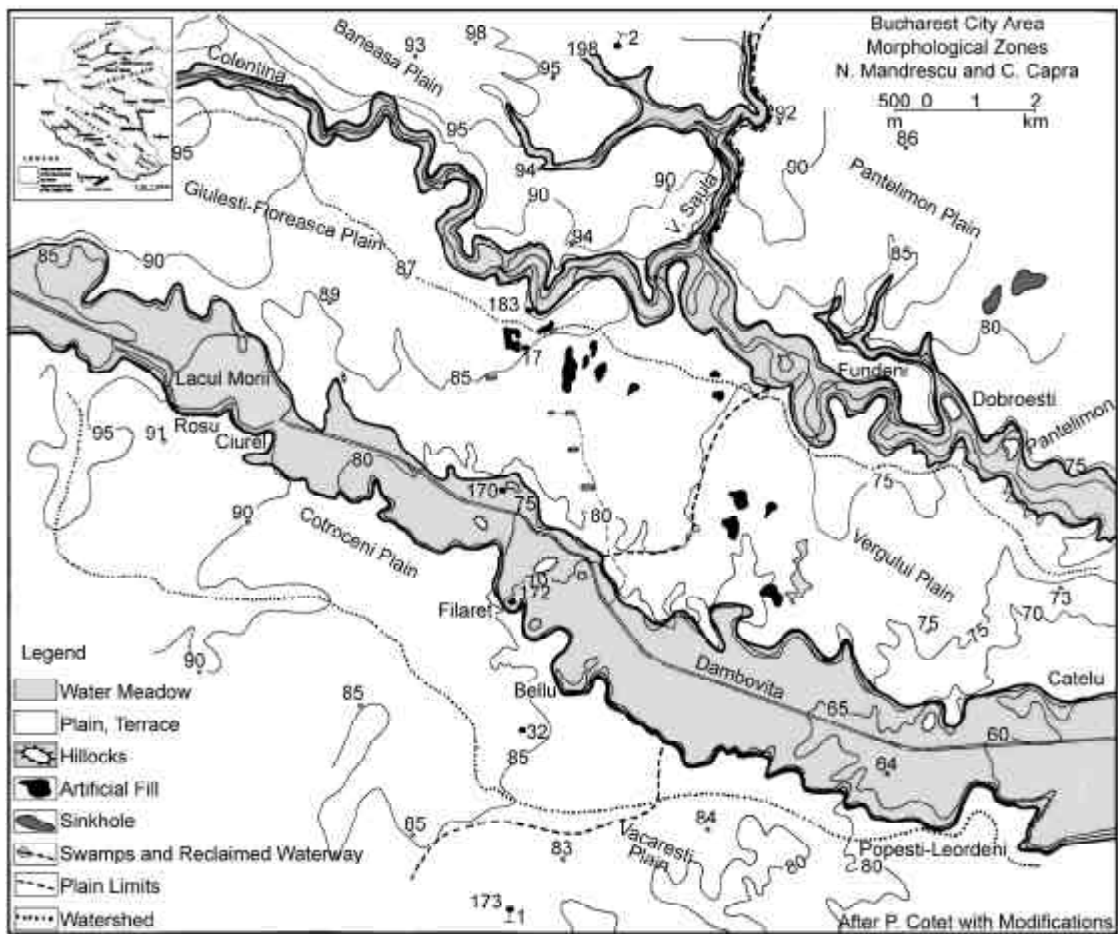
Bucharest City Area
Morphological Zones
N. Mandrescu and C. Capra

500 0 1 2
m km

Baneasa Plain
93
98
198
2
95
Colentina
95
95
92
86
94
90
90
90
Pantelimon Plain
Giulesti-Floreasca Plain
94
V. Sauda
85
90
87
85
89
183
80
17
Lacul Morii
85
Fundeni
Dobroesti
95
91
Rosu
Ciurel
Pantelimon
80
75
170
75
75
90
80
Cotroceni Plain
Vergului Plain
10
172
Filaret
75
75
70
73
Legend
90
Dambovita
Catelu
Water Meadow
85
Bellu
65
Plain, Terrace
60
32
Hillocks
85
64
Artificial Fill
Sinkhole
84
85
Swamps and Reclaimed Waterway
83
Vacaresti Plain
80
Popesti-Leordeni
80
Plain Limits
173
1
Watershed
After P. Cotet with Modifications